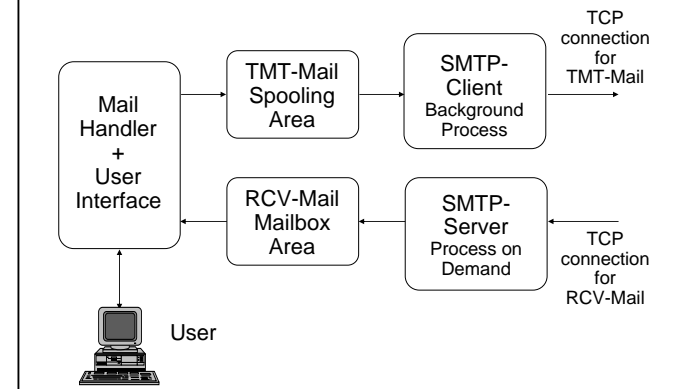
Mail Handler + User Interface

TMT-Mail Spooling Area

SMTP-Client Background Process

TCP connection for TMT-Mail

RCV-Mail Mailbox Area

SMTP-Server Process on Demand

TCP connection for RCV-Mail

User